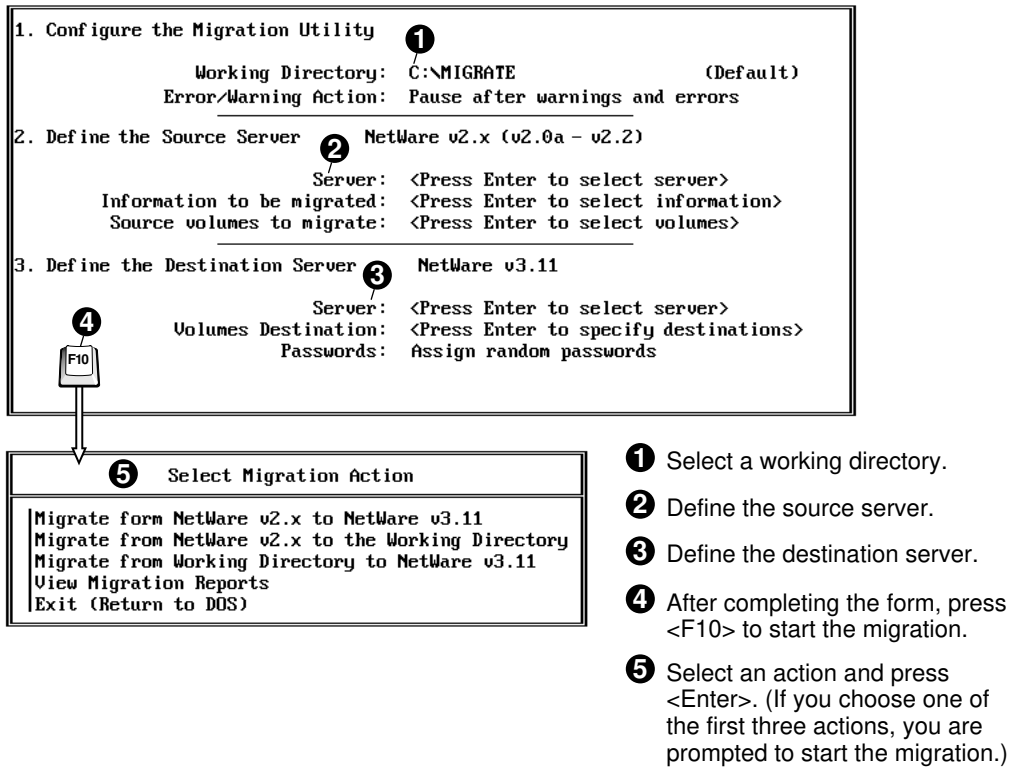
1. Configure the Migration Utility

1

Working Directory: C:\MIGRATE (Default)
Error/Warning Action: Pause after warnings and errors

2. Define the Source Server NetWare v2.x (v2.0a – v2.2)

2

Server: <Press Enter to select server>
Information to be migrated: <Press Enter to select information>
Source volumes to migrate: <Press Enter to select volumes>

3. Define the Destination Server NetWare v3.11

3

Server: <Press Enter to select server>
Volumes Destination: <Press Enter to specify destinations>
Passwords: Assign random passwords

4

F10

5 Select Migration Action

Migrate form NetWare v2.x to NetWare v3.11
Migrate from NetWare v2.x to the Working Directory
Migrate from Working Directory to NetWare v3.11
View Migration Reports
Exit (Return to DOS)

1 Select a working directory.

2 Define the source server.

3 Define the destination server.

4 After completing the form, press <F10> to start the migration.

5 Select an action and press <Enter>. (If you choose one of the first three actions, you are prompted to start the migration.)